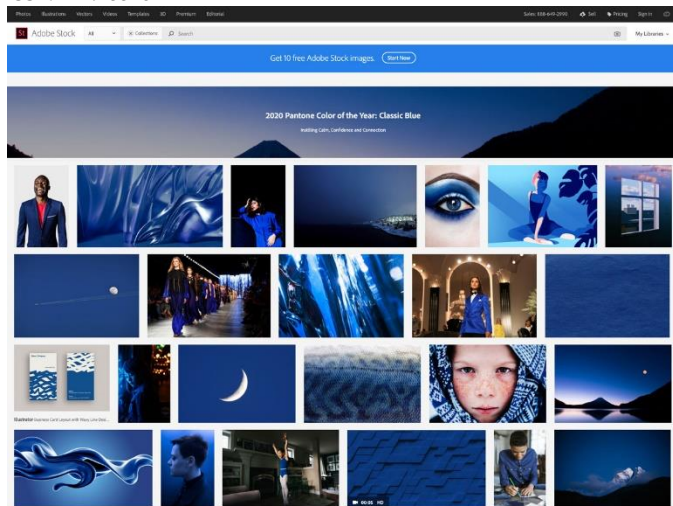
Photos Illustrations Vectors Videos Templates 3D Premium Editorial

Sales: 888-649-2990 Sell Pricing Sign In

St Adobe Stock All Collections Search

My Libraries

Get 10 free Adobe Stock images. Start Now

2020 Pantone Color of the Year: Classic Blue

Instilling Calm, Confidence and Connection

Illustrator Business Card Layout with Wavy Line Desi...

00:05 HD